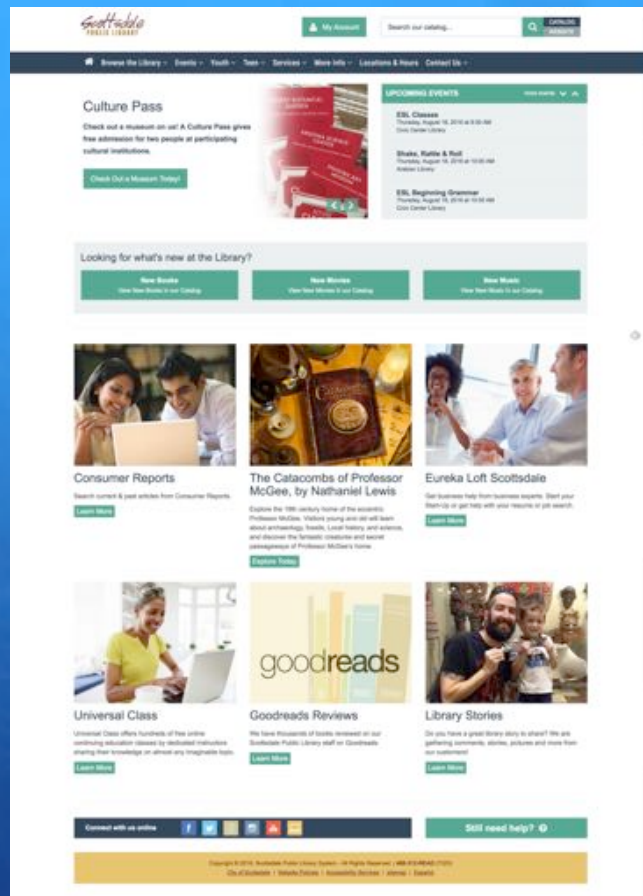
Scottsdale PUBLIC LIBRARY

My Account

Search our catalog...

CATALOG
WEBSITE

Browse the Library ▾ Events ▾ Youth ▾ Teen ▾ Services ▾ More Info ▾ Locations & Hours Contact Us ▾

Culture Pass

Check out a museum on us! A Culture Pass gives free admission for two people at participating cultural institutions.

Check Out a Museum Today!

UPCOMING EVENTS

ESL Classes
Thursday, August 18, 2016 at 9:30 AM
Civic Center Library

Shake, Rattle & Roll
Thursday, August 18, 2016 at 10:00 AM
Arabian Library

ESL Beginning Grammar
Thursday, August 18, 2016 at 10:30 AM
Civic Center Library

Looking for what's new at the Library?

New Books
View New Books in our Catalog

New Movies
View New Movies in our Catalog

New Music
View New Music in our Catalog

Consumer Reports

Search current & past articles from Consumer Reports.

Learn More

The Catacombs of Professor McGee, by Nathaniel Lewis

Explore the 19th century home of the eccentric Professor McGee. Visitors young and old will learn about archaeology, fossils, Local history, and science, and discover the fantastic creatures and secret passageways of Professor McGee's home.

Explore Today

Eureka Loft Scottsdale

Get business help from business experts. Start your Start-Up or get help with your resume or job search.

Learn More

Universal Class

Universal Class offers hundreds of free online continuing education classes by dedicated instructors sharing their knowledge on almost any imaginable topic.

Learn More

goodreads

Goodreads Reviews

We have thousands of books reviewed on our Scottsdale Public Library staff on Goodreads.

Learn More

Library Stories

Do you have a great library story to share? We are gathering comments, stories, pictures and more from our customers!

Learn More

Connect with us online

Still need help?

Copyright © 2016 Scottsdale Public Library System - All Rights Reserved | 480-312-READ (7323)
City of Scottsdale | Website Policies | Accessibility Services | sitemap | Español